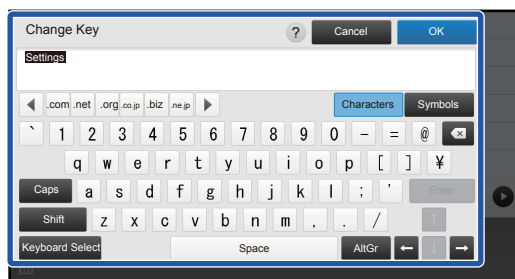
Change Key

?

Cancel

OK

Settings

.com .net .org .co.jp .biz .ne.jp

Characters

Symbols

` 1 2 3 4 5 6 7 8 9 0 - = @

q w e r t y u i o p [ ] ¥

Caps

a s d f g h j k l ; '

Enter

Shift

z x c v b n m , . /

Keyboard Select

Space

AltGr